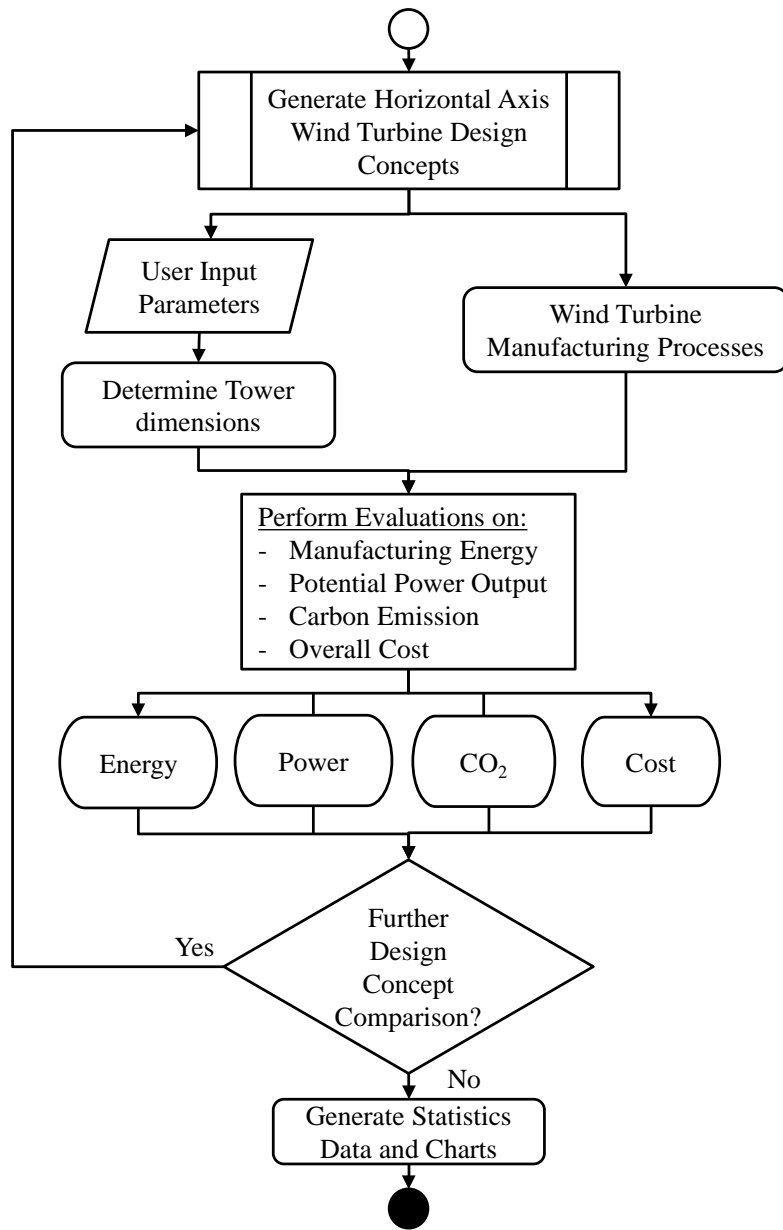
Generate Horizontal Axis Wind Turbine Design Concepts

User Input Parameters

Determine Tower dimensions

Wind Turbine Manufacturing Processes

Perform Evaluations on:
- Manufacturing Energy
- Potential Power Output
- Carbon Emission
- Overall Cost

Energy

Power

$CO_2$

Cost

Further Design Concept Comparison?

Yes

No

Generate Statistics Data and Charts